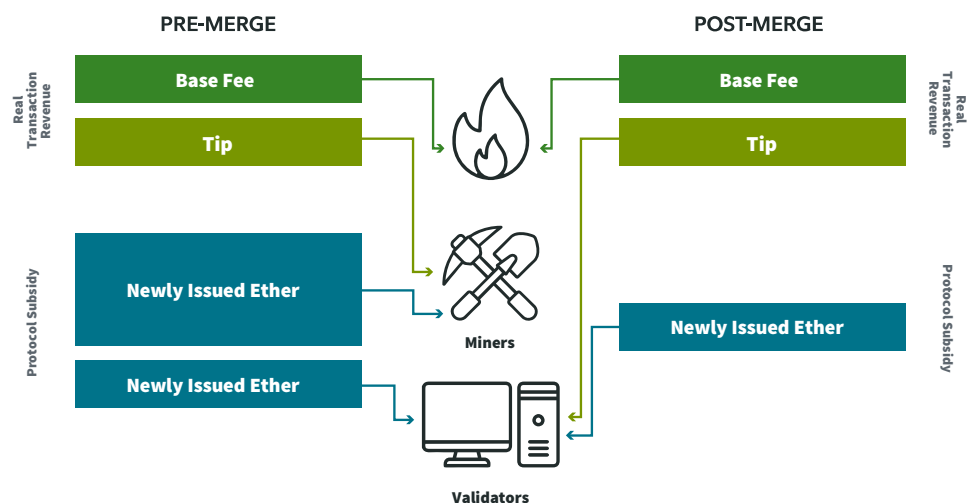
PRE-MERGE

POST-MERGE

Real Transaction Revenue

Base Fee

Tip

Protocol Subsidy

Newly Issued Ether

Newly Issued Ether

Miners

Validators

Base Fee

Tip

Real Transaction Revenue

Protocol Subsidy

Newly Issued Ether